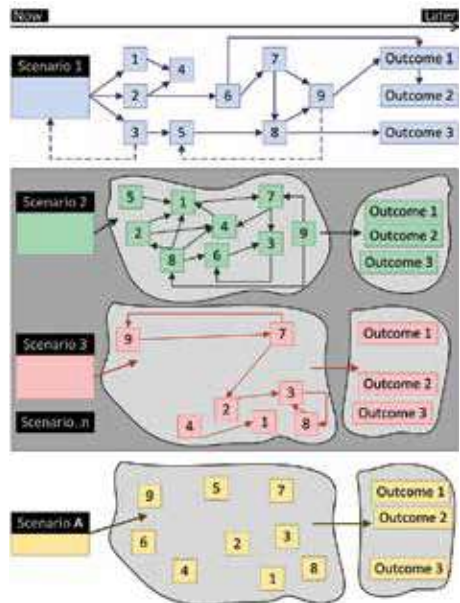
Now

Later

Scenario 1

1

4

2

6

7

9

3

5

8

Outcome 1

Outcome 2

Outcome 3

Scenario 2

5

1

7

2

4

9

8

6

3

Outcome 1

Outcome 2

Outcome 3

Scenario 3

9

7

2

3

4

1

8

Outcome 1

Outcome 2

Outcome 3

Scenario..n

Scenario A

9

5

7

6

2

3

4

1

8

Outcome 1

Outcome 2

Outcome 3